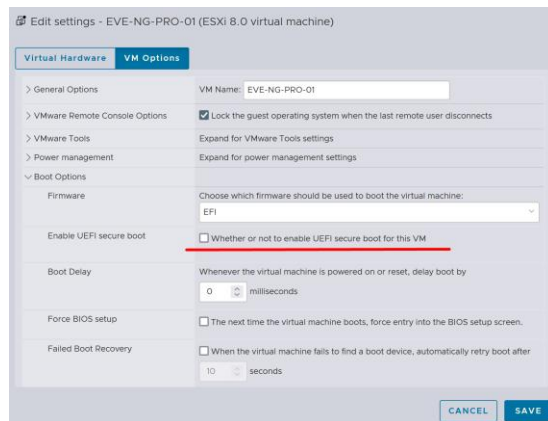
Edit settings - EVE-NG-PRO-01 (ESXi 8.0 virtual machine)

Virtual Hardware | VM Options

| | |
|---|---|
| > General Options | VM Name: EVE-NG-PRO-01 |
| > VMware Remote Console Options | Lock the guest operating system when the last remote user disconnects |
| > VMware Tools | Expand for VMware Tools settings |
| > Power management | Expand for power management settings |
| ∨ Boot Options | |
| Firmware | Choose which firmware should be used to boot the virtual machine: EFI |
| Enable UEFI secure boot | Whether or not to enable UEFI secure boot for this VM |
| Boot Delay | Whenever the virtual machine is powered on or reset, delay boot by 0 milliseconds |
| Force BIOS setup | The next time the virtual machine boots, force entry into the BIOS setup screen. |
| Failed Boot Recovery | When the virtual machine fails to find a boot device, automatically retry boot after 10 seconds |

CANCEL SAVE